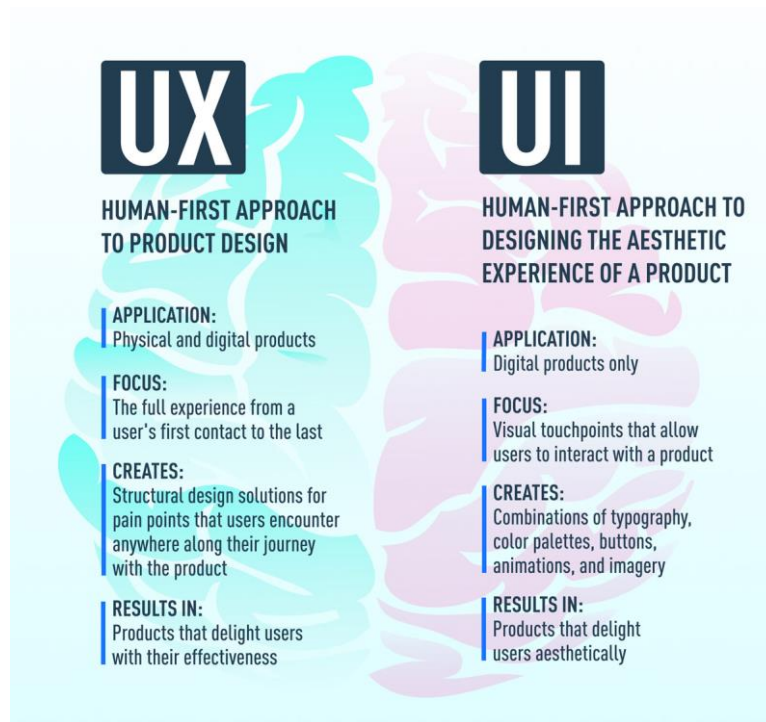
UX

HUMAN-FIRST APPROACH TO PRODUCT DESIGN

APPLICATION:
Physical and digital products

FOCUS:
The full experience from a user's first contact to the last

CREATES:
Structural design solutions for pain points that users encounter anywhere along their journey with the product

RESULTS IN:
Products that delight users with their effectiveness

UI

HUMAN-FIRST APPROACH TO DESIGNING THE AESTHETIC EXPERIENCE OF A PRODUCT

APPLICATION:
Digital products only

FOCUS:
Visual touchpoints that allow users to interact with a product

CREATES:
Combinations of typography, color palettes, buttons, animations, and imagery

RESULTS IN:
Products that delight users aesthetically